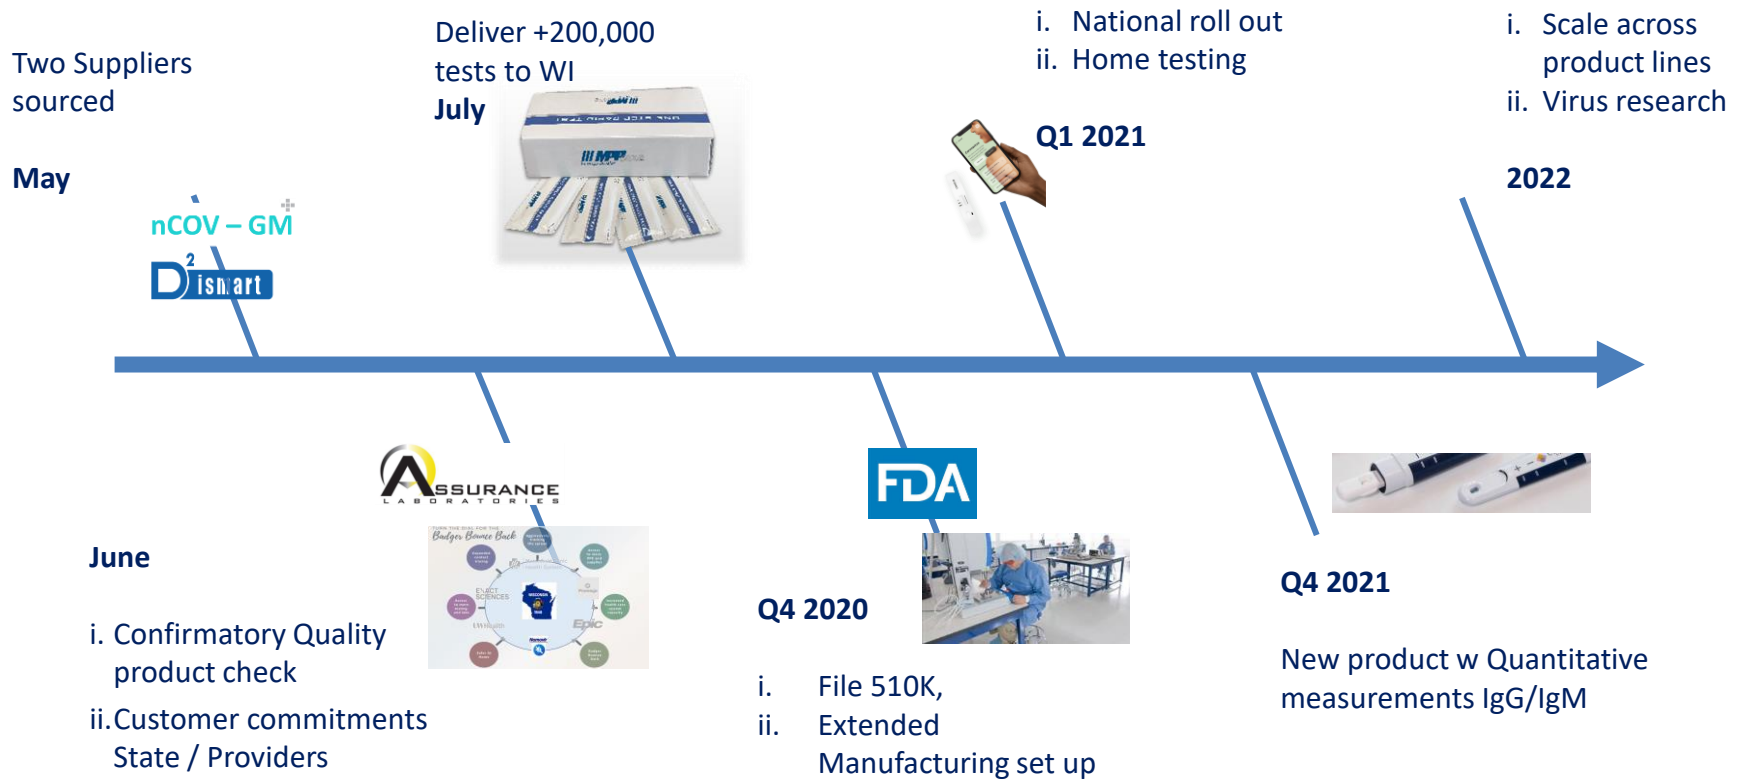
Two Suppliers sourced

May

nCOV – GM

$D^2$ ismart

Deliver +200,000 tests to WI

July

i. National roll out
ii. Home testing

Q1 2021

i. Scale across product lines
ii. Virus research

2022

ASSURANCE LABORATORIES

June

i. Confirmatory Quality product check

ii. Customer commitments State / Providers

FDA

Q4 2020

i. File 510K,
ii. Extended Manufacturing set up

Q4 2021

New product w Quantitative measurements IgG/IgM